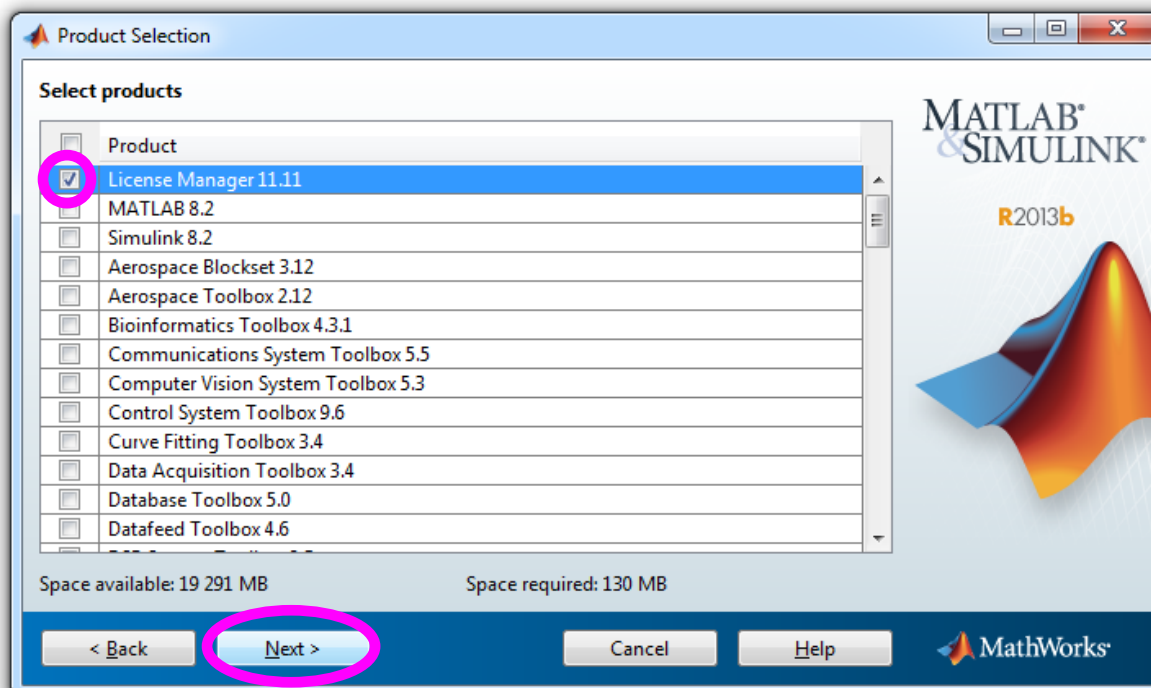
Product Selection

Select products

MATLAB®
&SIMULINK®

R2013b

| Product |
|---|
| License Manager 11.11 |
| MATLAB 8.2 |
| Simulink 8.2 |
| Aerospace Blockset 3.12 |
| Aerospace Toolbox 2.12 |
| Bioinformatics Toolbox 4.3.1 |
| Communications System Toolbox 5.5 |
| Computer Vision System Toolbox 5.3 |
| Control System Toolbox 9.6 |
| Curve Fitting Toolbox 3.4 |
| Data Acquisition Toolbox 3.4 |
| Database Toolbox 5.0 |
| Datafeed Toolbox 4.6 |
| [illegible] |

Space available: 19 291 MB

Space required: 130 MB

< Back

Next >

Cancel

Help

MathWorks®